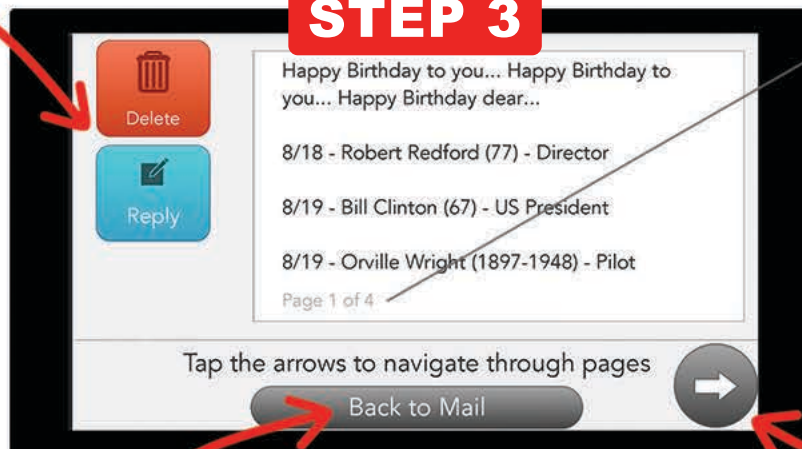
STEP 3

Delete

Reply

Happy Birthday to you... Happy Birthday to you... Happy Birthday dear...

8/18 - Robert Redford (77) - Director

8/19 - Bill Clinton (67) - US President

8/19 - Orville Wright (1897-1948) - Pilot

Page 1 of 4

Tap the arrows to navigate through pages

Back to Mail